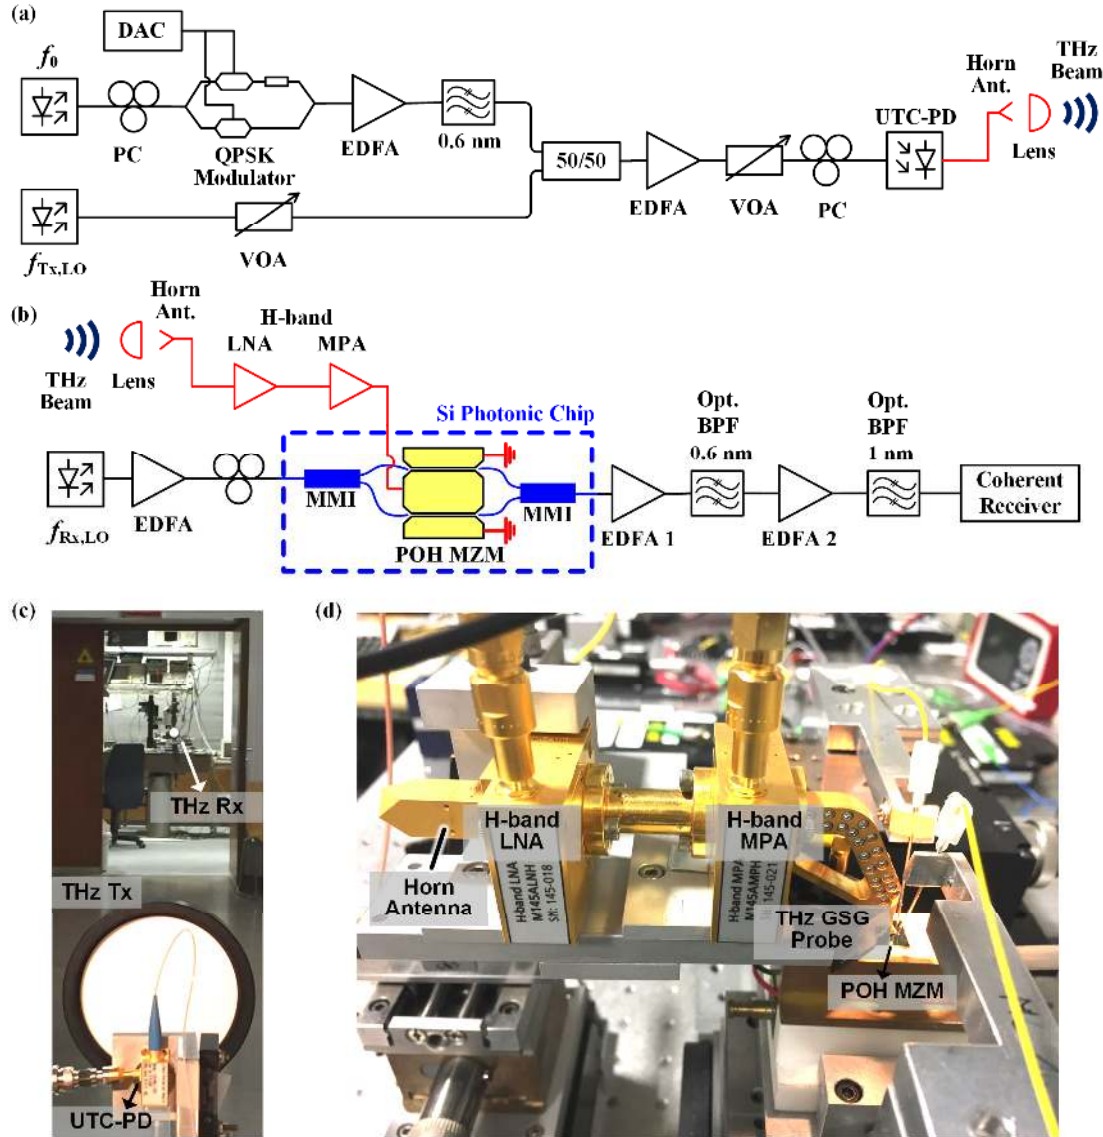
(a)

DAC

$f_0$

PC

QPSK Modulator

EDFA

0.6 nm

50/50

EDFA

VOA

PC

UTC-PD

Horn Ant.

THz Beam

Lens

$f_{Tx,LO}$

VOA

(b)

Horn Ant.

H-band

LNA

MPA

THz Beam

Lens

Si Photonic Chip

Opt. BPF 0.6 nm

Opt. BPF 1 nm

Coherent Receiver

$f_{Rx,LO}$

EDFA

MMI

POH MZM

MMI

EDFA 1

EDFA 2

(c)

THz Rx

THz Tx

UTC-PD

(d)

H-band LNA

H-band MPA

Horn Antenna

H-band LNA M145ALNH SR: 145-018

H-band MPA M145AMPH SR: 145-021

THz GSG Probe

POH MZM